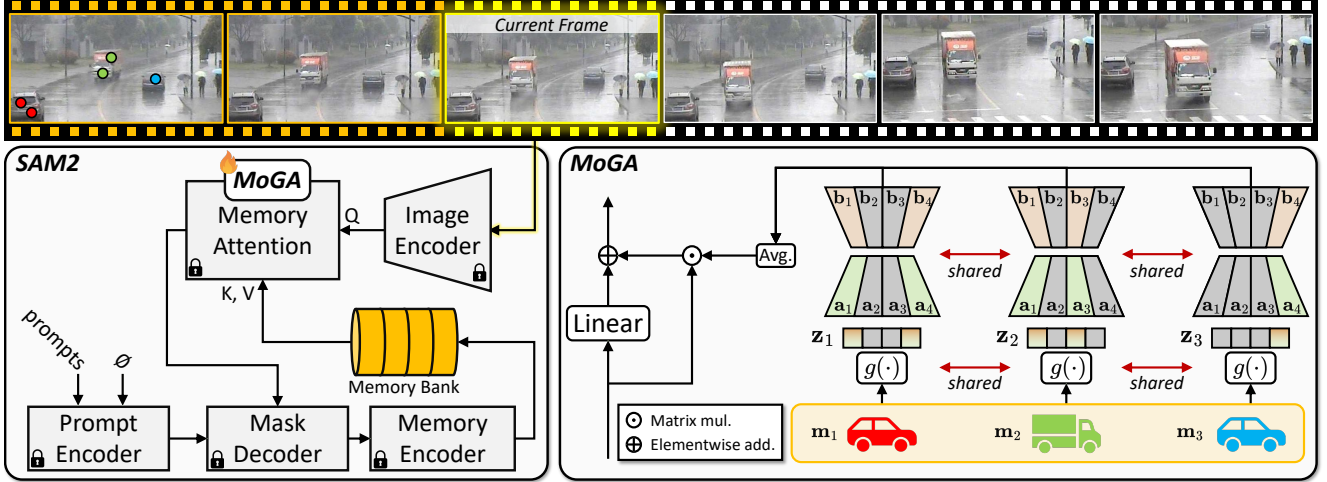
Current Frame

SAM2

MoGA

Memory Attention

Q

Image Encoder

K, V

prompts

Ø

Memory Bank

Prompt Encoder

Mask Decoder

Memory Encoder

MoGA

$\mathbf{b}_1$ $\mathbf{b}_2$ $\mathbf{b}_3$ $\mathbf{b}_4$

$\mathbf{b}_1$ $\mathbf{b}_2$ $\mathbf{b}_3$ $\mathbf{b}_4$

$\mathbf{b}_1$ $\mathbf{b}_2$ $\mathbf{b}_3$ $\mathbf{b}_4$

Avg.

shared

shared

$\mathbf{a}_1$ $\mathbf{a}_2$ $\mathbf{a}_3$ $\mathbf{a}_4$

$\mathbf{a}_1$ $\mathbf{a}_2$ $\mathbf{a}_3$ $\mathbf{a}_4$

$\mathbf{a}_1$ $\mathbf{a}_2$ $\mathbf{a}_3$ $\mathbf{a}_4$

Linear

$\mathbf{z}_1$

$\mathbf{z}_2$

$\mathbf{z}_3$

$g(\cdot)$

$g(\cdot)$

$g(\cdot)$

shared

shared

$\odot$ Matrix mul.

$\oplus$ Elementwise add.

$\mathbf{m}_1$

$\mathbf{m}_2$

$\mathbf{m}_3$